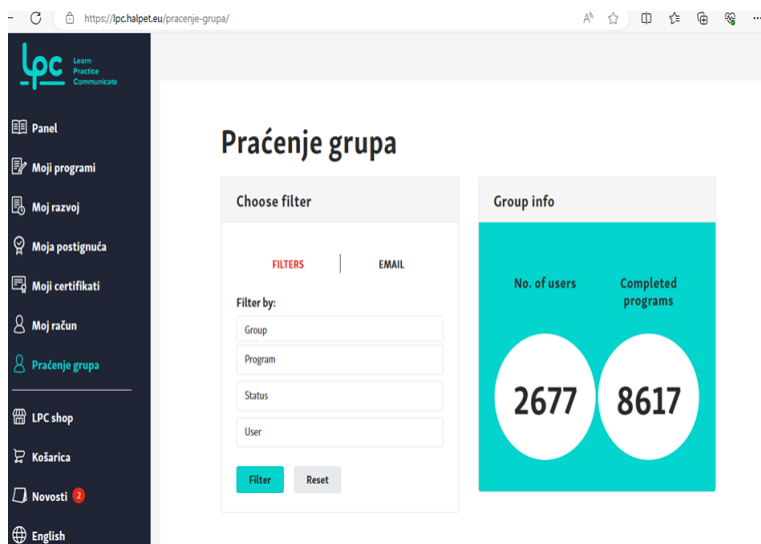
https://lpc.halpet.eu/pracenje-grupa/

lpc Learn Practice Communicate

Panel
Moji programi
Moj razvoj
Moja postignuća
Moji certifikati
Moj račun
Praćenje grupa
LPC shop
Košarica
Novosti 2
English

Praćenje grupa

Choose filter

FILTERS | EMAIL

Filter by:
Group
Program
Status
User

Filter Reset

Group info

No. of users
2677

Completed programs
8617